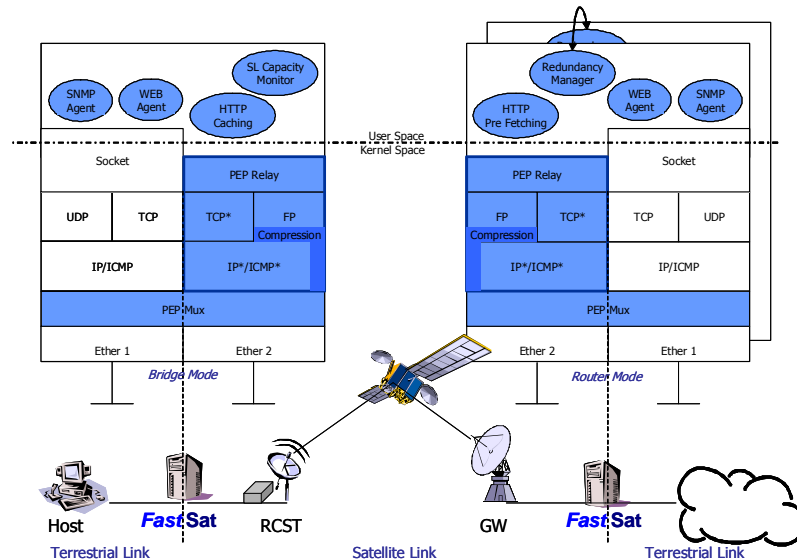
SNMP Agent
WEB Agent
SL Capacity Monitor
HTTP Caching

Redundancy Manager
HTTP Pre Fetching
WEB Agent
SNMP Agent

User Space
Kernel Space

Socket
PEP Relay
UDP
TCP
TCP*
FP
Compression
IP/ICMP
IP*/ICMP*
PEP Mux
Ether 1
Ether 2

PEP Relay
Socket
FP
TCP*
TCP
UDP
Compression
IP*/ICMP*
IP/ICMP
PEP Mux
Ether 2
Ether 1

Bridge Mode
Router Mode

Host
FastSat
RCST
GW
FastSat

Terrestrial Link
Satellite Link
Terrestrial Link